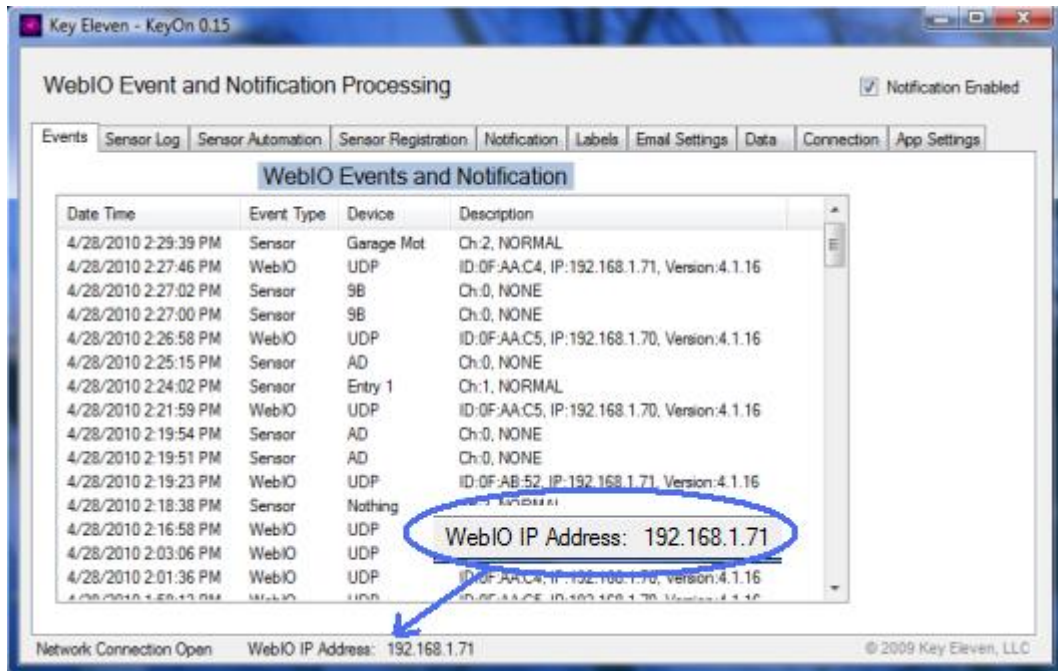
Key Eleven - KeyOn 0.15

WebIO Event and Notification Processing

Notification Enabled

Events | Sensor Log | Sensor Automation | Sensor Registration | Notification | Labels | Email Settings | Data | Connection | App Settings

WebIO Events and Notification

| Date Time | Event Type | Device | Description |
|---|---|---|---|
| 4/28/2010 2:29:39 PM | Sensor | Garage Mot | Ch:2, NORMAL |
| 4/28/2010 2:27:46 PM | WebIO | UDP | ID:0F:AA:C4, IP:192.168.1.71, Version:4.1.16 |
| 4/28/2010 2:27:02 PM | Sensor | 9B | Ch:0, NONE |
| 4/28/2010 2:27:00 PM | Sensor | 9B | Ch:0, NONE |
| 4/28/2010 2:26:58 PM | WebIO | UDP | ID:0F:AA:C5, IP:192.168.1.70, Version:4.1.16 |
| 4/28/2010 2:25:15 PM | Sensor | AD | Ch:0, NONE |
| 4/28/2010 2:24:02 PM | Sensor | Entry 1 | Ch:1, NORMAL |
| 4/28/2010 2:21:59 PM | WebIO | UDP | ID:0F:AA:C5, IP:192.168.1.70, Version:4.1.16 |
| 4/28/2010 2:19:54 PM | Sensor | AD | Ch:0, NONE |
| 4/28/2010 2:19:51 PM | Sensor | AD | Ch:0, NONE |
| 4/28/2010 2:19:23 PM | WebIO | UDP | ID:0F:AB:52, IP:192.168.1.71, Version:4.1.16 |
| 4/28/2010 2:18:38 PM | Sensor | Nothing | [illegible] NORMAL |
| 4/28/2010 2:16:58 PM | WebIO | UDP | |
| 4/28/2010 2:03:06 PM | WebIO | UDP | |
| 4/28/2010 2:01:36 PM | WebIO | UDP | ID:0F:AA:C4, IP:192.168.1.70, Version:4.1.16 |
| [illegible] | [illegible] | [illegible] | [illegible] |

WebIO IP Address: 192.168.1.71

Network Connection Open   WebIO IP Address: 192.168.1.71   © 2009 Key Eleven, LLC